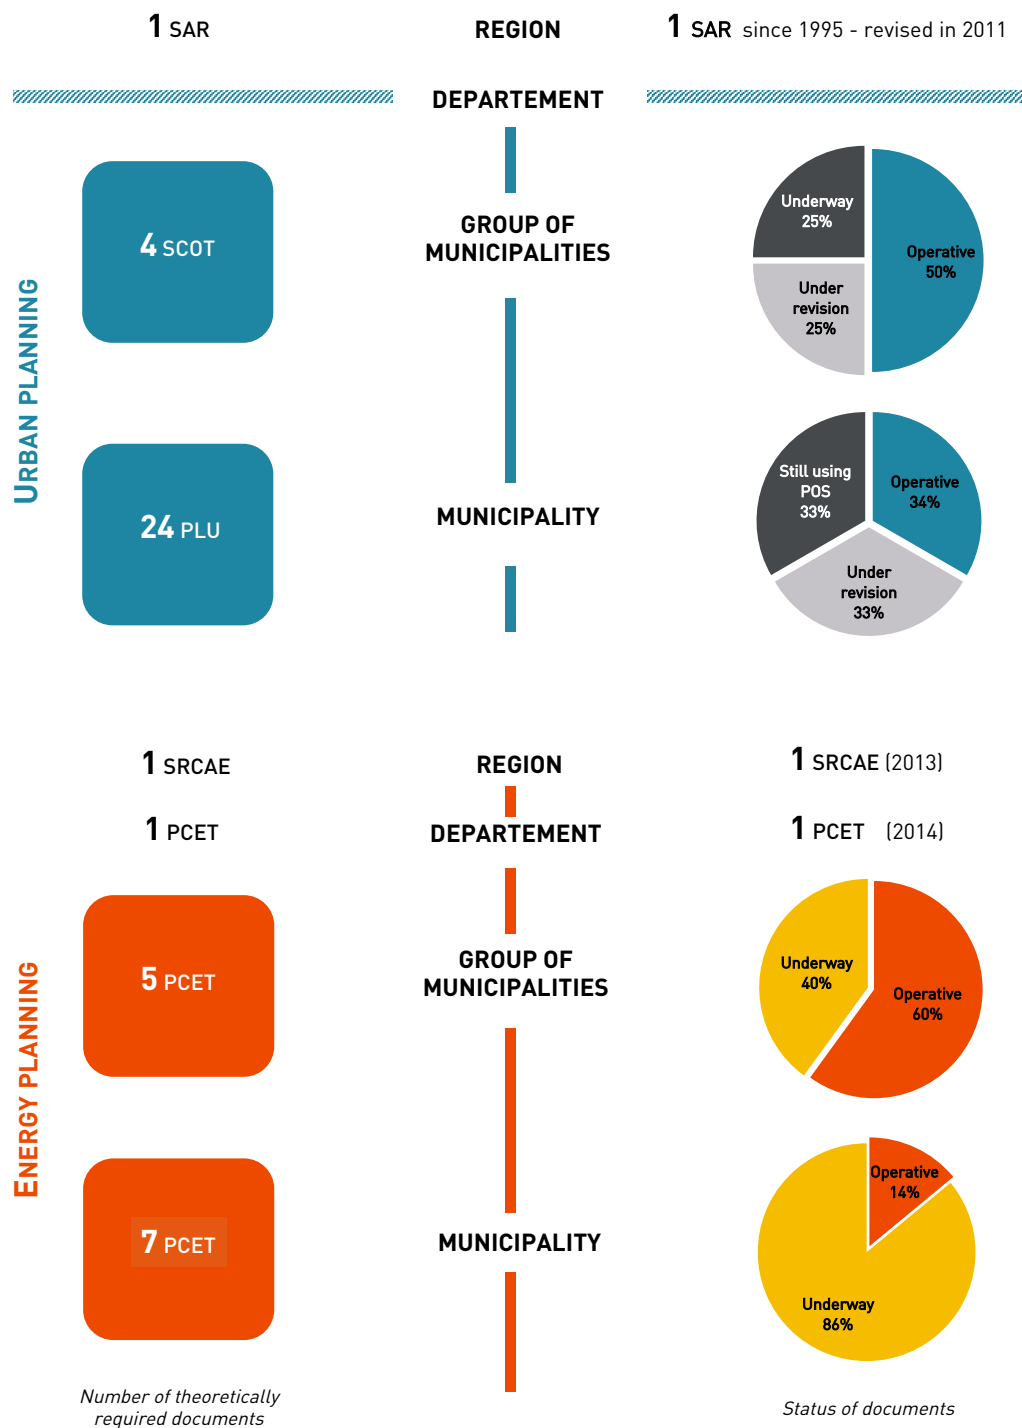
1 SAR

REGION

1 SAR since 1995 - revised in 2011

DEPARTEMENT

URBAN PLANNING

4 SCOT

GROUP OF MUNICIPALITIES

Underway 25%

Operative 50%

Under revision 25%

24 PLU

MUNICIPALITY

Still using POS 33%

Operative 34%

Under revision 33%

1 SRCAE

REGION

1 SRCAE (2013)

1 PCET

DEPARTEMENT

1 PCET (2014)

ENERGY PLANNING

5 PCET

GROUP OF MUNICIPALITIES

Underway 40%

Operative 60%

7 PCET

MUNICIPALITY

Operative 14%

Underway 86%

Number of theoretically required documents

Status of documents